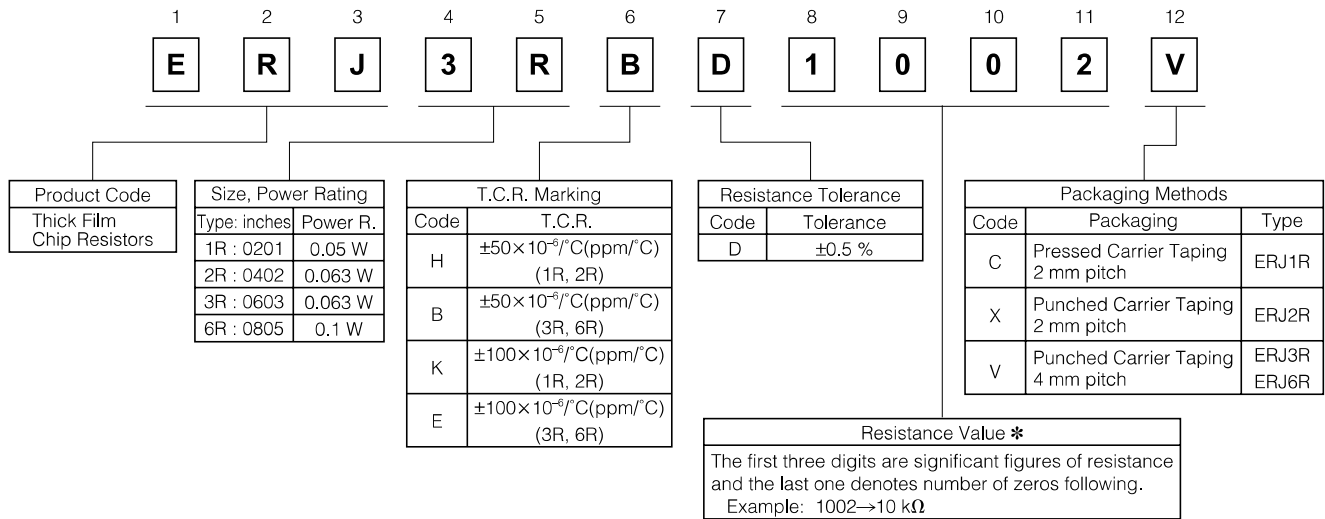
1 2 3 4 5 6 7 8 9 10 11 12

E R J 3 R B D 1 0 0 2 V

| Product Code |
|---|
| Thick Film Chip Resistors |

Size, Power Rating

| Type: inches | Power R. |
|---|---|
| 1R : 0201 | 0.05 W |
| 2R : 0402 | 0.063 W |
| 3R : 0603 | 0.063 W |
| 6R : 0805 | 0.1 W |

T.C.R. Marking

| Code | T.C.R. |
|---|---|
| H | $\pm50\times10^{-6}$/°C(ppm/°C) (1R, 2R) |
| B | $\pm50\times10^{-6}$/°C(ppm/°C) (3R, 6R) |
| K | $\pm100\times10^{-6}$/°C(ppm/°C) (1R, 2R) |
| E | $\pm100\times10^{-6}$/°C(ppm/°C) (3R, 6R) |

Resistance Tolerance

| Code | Tolerance |
|---|---|
| D | ±0.5 % |

Packaging Methods

| Code | Packaging | Type |
|---|---|---|
| C | Pressed Carrier Taping 2 mm pitch | ERJ1R |
| X | Punched Carrier Taping 2 mm pitch | ERJ2R |
| V | Punched Carrier Taping 4 mm pitch | ERJ3R ERJ6R |

Resistance Value ✻
The first three digits are significant figures of resistance and the last one denotes number of zeros following.
Example: 1002→10 kΩ